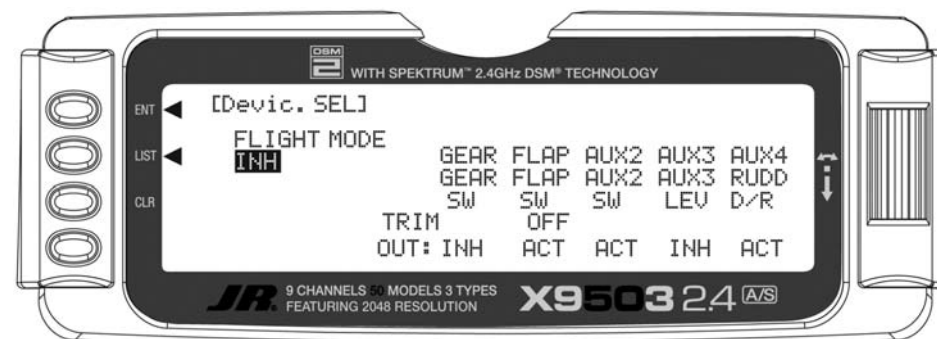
DSM 2 WITH SPEKTRUM™ 2.4GHz DSM® TECHNOLOGY

ENT
LIST
CLR

[Devic. SEL]

FLIGHT MODE
INH

| GEAR | FLAP | AUX2 | AUX3 | AUX4 |
|---|---|---|---|---|
| GEAR | FLAP | AUX2 | AUX3 | RUDD |
| SW | SW | SW | LEV | D/R |

TRIM OFF

OUT: INH ACT ACT INH ACT

JR 9 CHANNELS 50 MODELS 3 TYPES FEATURING 2048 RESOLUTION

X9503 2.4 A/S